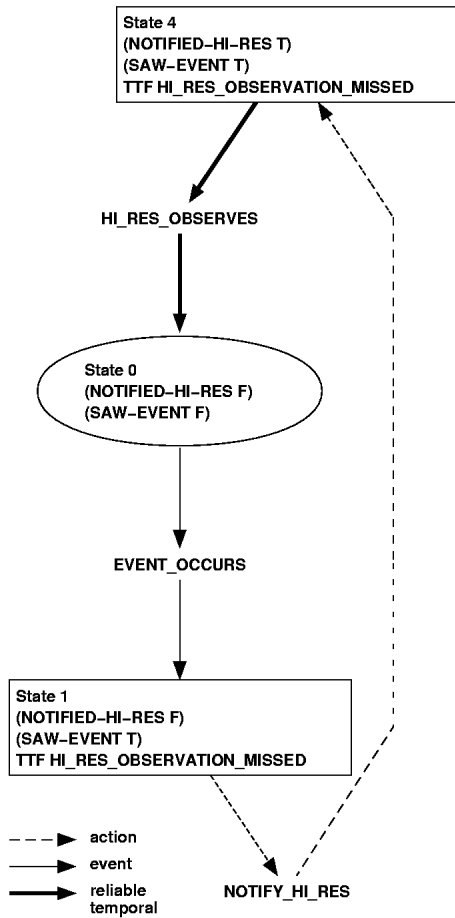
State 4
(NOTIFIED-HI-RES T)
(SAW-EVENT T)
TTF HI_RES_OBSERVATION_MISSED

HI_RES_OBSERVES

State 0
(NOTIFIED-HI-RES F)
(SAW-EVENT F)

EVENT_OCCURS

State 1
(NOTIFIED-HI-RES F)
(SAW-EVENT T)
TTF HI_RES_OBSERVATION_MISSED

action
event
reliable temporal

NOTIFY_HI_RES